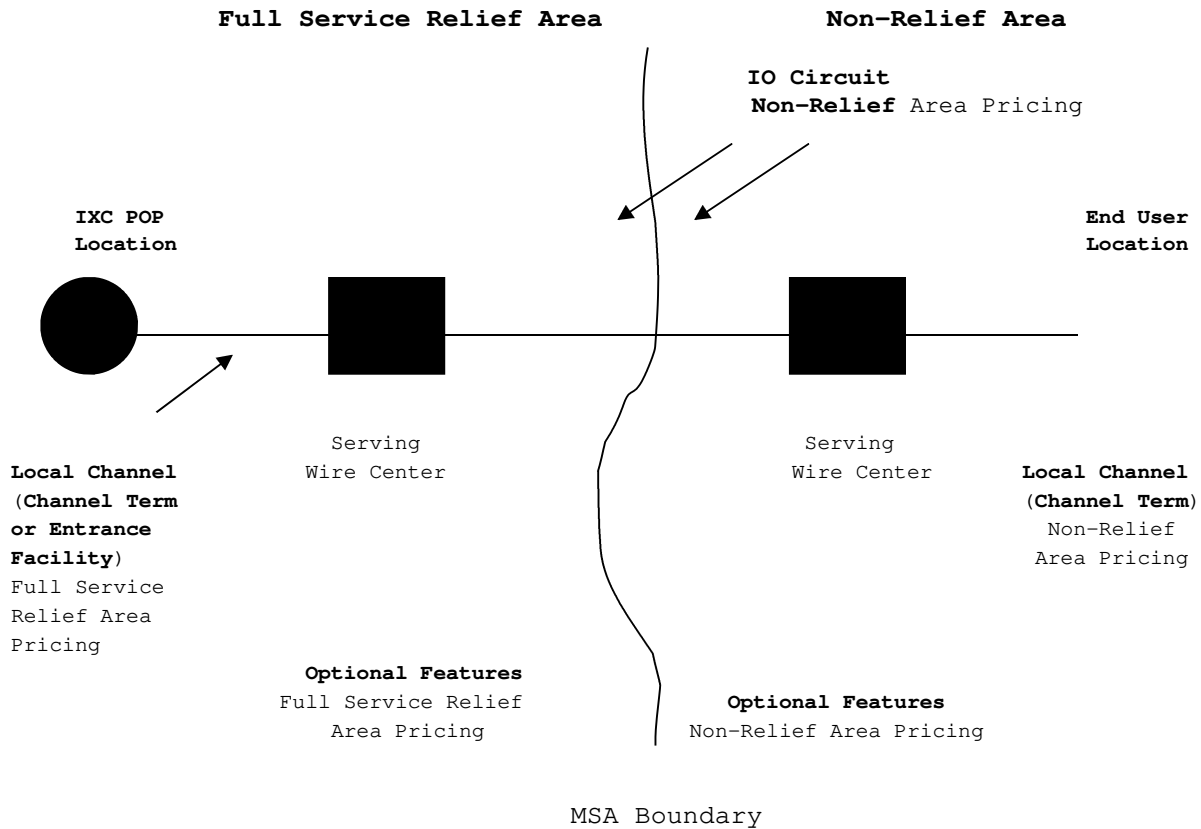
Full Service Relief Area

Non-Relief Area

IO Circuit
Non-Relief Area Pricing

IXC POP
Location

End User
Location

Serving
Wire Center

Serving
Wire Center

Local Channel (Channel Term or Entrance Facility) Full Service Relief Area Pricing

Local Channel (Channel Term) Non-Relief Area Pricing

Optional Features
Full Service Relief Area Pricing

Optional Features
Non-Relief Area Pricing

MSA Boundary